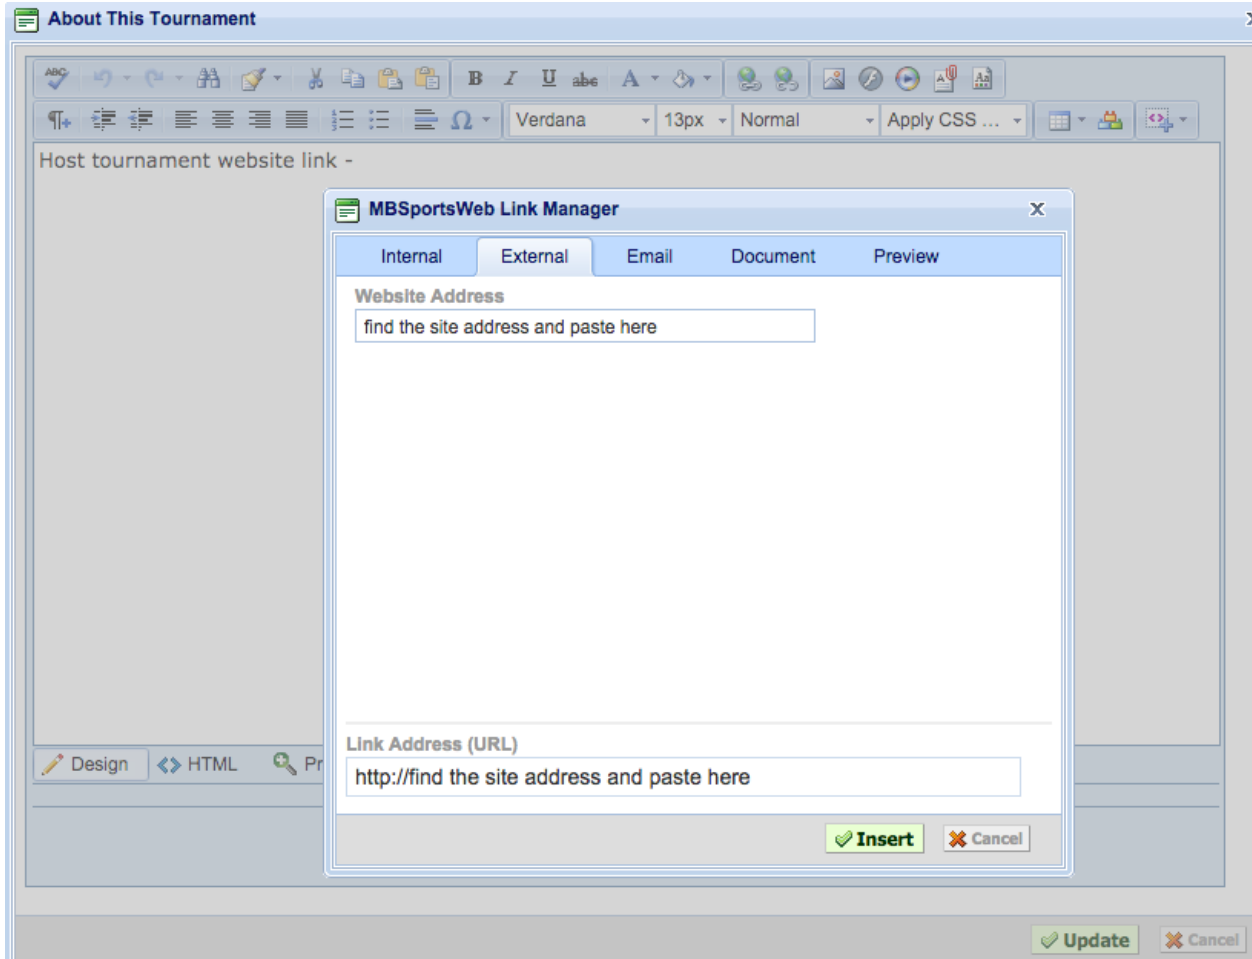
About This Tournament

B I U abc A

Verdana 13px Normal Apply CSS ...

Host tournament website link -

MBSportsWeb Link Manager

Internal External Email Document Preview

Website Address

find the site address and paste here

Link Address (URL)

http://find the site address and paste here

Insert Cancel

Design HTML Pr

Update Cancel